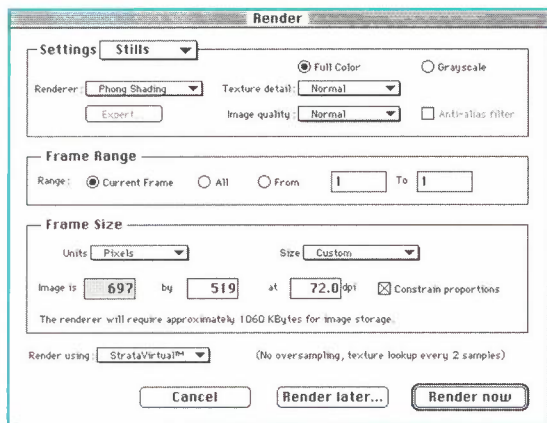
Render

Settings Stills

Full Color

Grayscale

Renderer: Phong Shading

Texture detail: Normal

Expert...

Image quality: Normal

Anti-alias filter

Frame Range

Range: Current Frame All From 1 To 1

Frame Size

Units Pixels

Size Custom

Image is 697 by 519 at 72.0 dpi

Constrain proportions

The renderer will require approximately 1060 KBytes for image storage.

Render using: StrataVirtual™

(No oversampling, texture lookup every 2 samples)

Cancel

Render later...

Render now